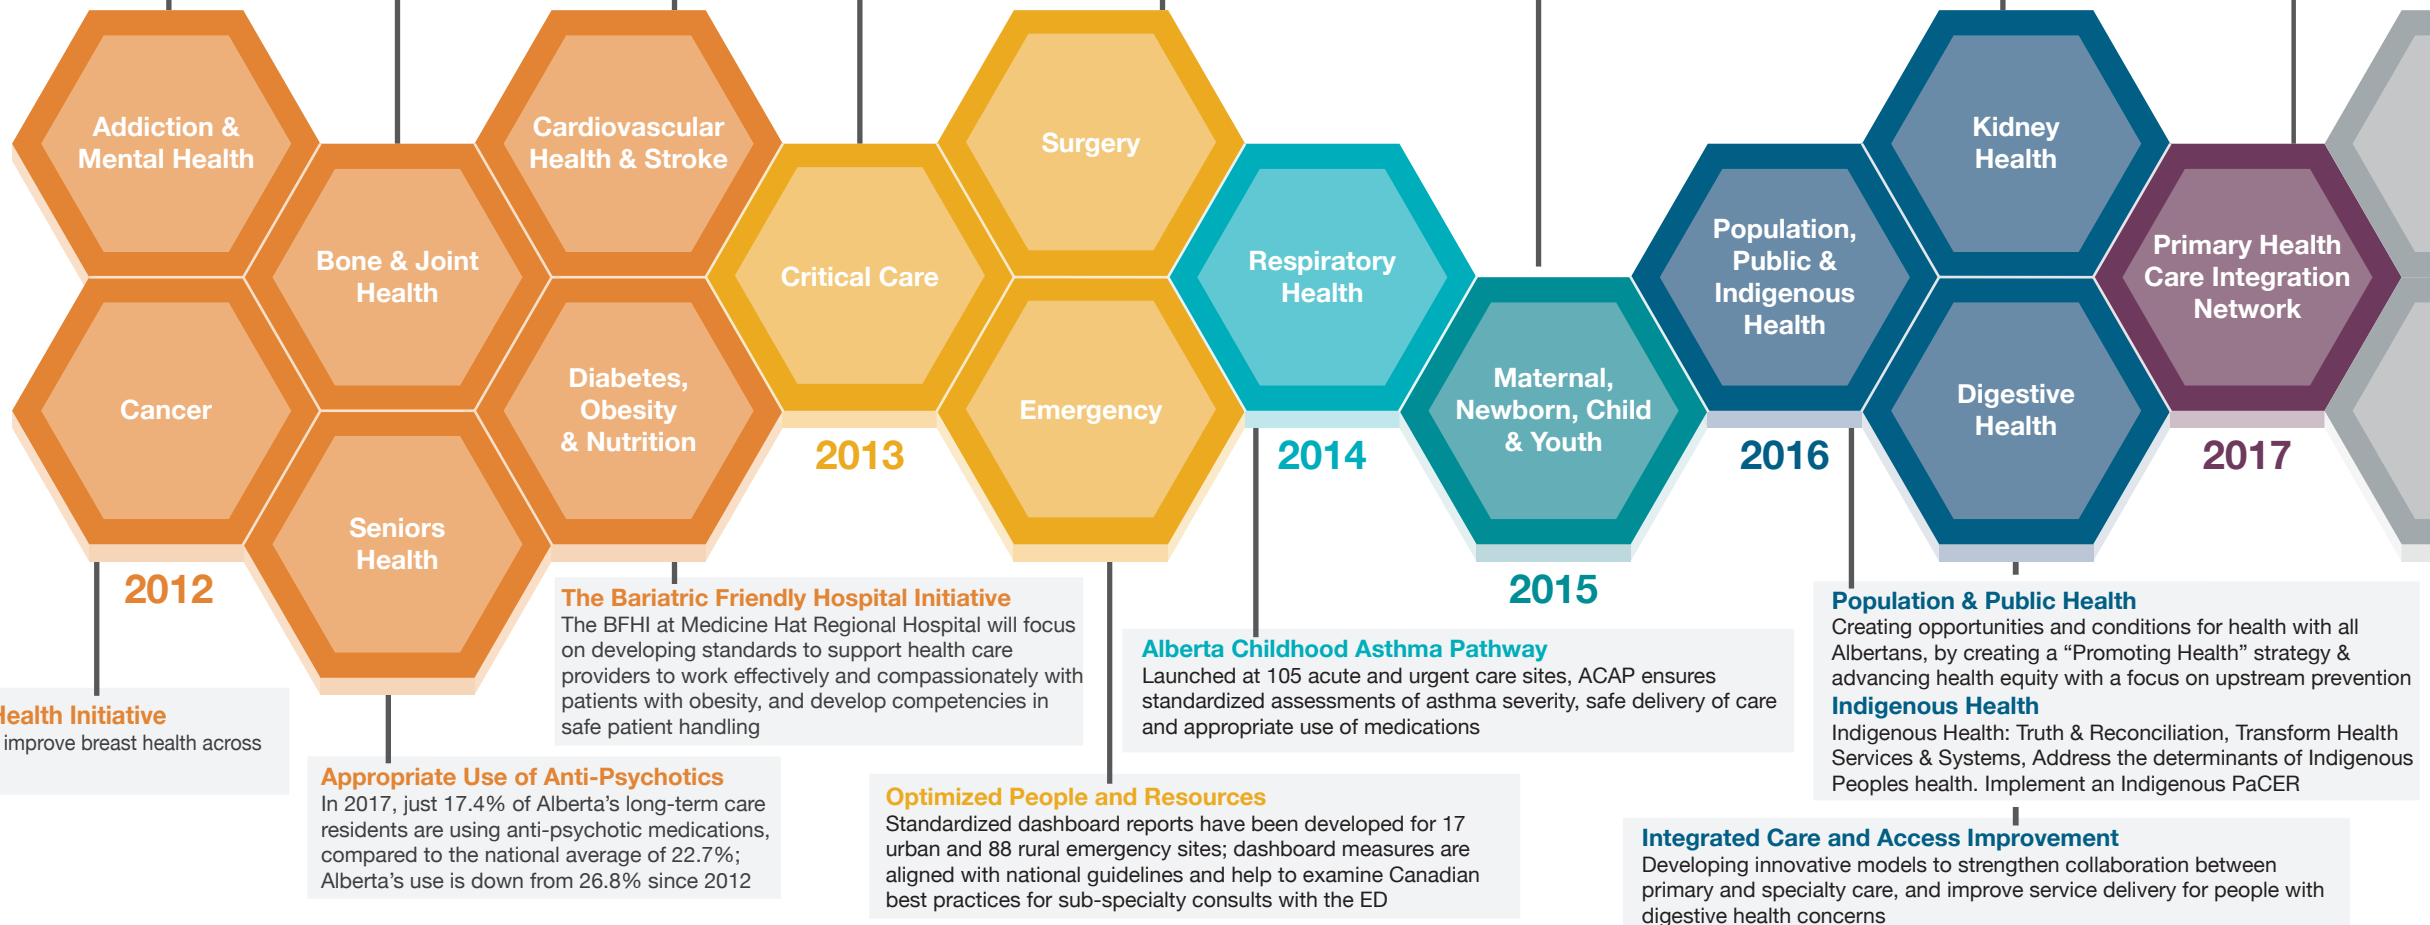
Addiction & Mental Health

Bone & Joint Health

Cardiovascular Health & Stroke

Cancer

Seniors Health

Diabetes, Obesity & Nutrition

2012

Critical Care

2013

Surgery

Emergency

Respiratory Health

2014

Maternal, Newborn, Child & Youth

2015

Population, Public & Indigenous Health

2016

Kidney Health

Digestive Health

Primary Health Care Integration Network

2017

The Bariatric Friendly Hospital Initiative
The BFHI at Medicine Hat Regional Hospital will focus on developing standards to support health care providers to work effectively and compassionately with patients with obesity, and develop competencies in safe patient handling

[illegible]ealth Initiative
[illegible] improve breast health across

Appropriate Use of Anti-Psychotics
In 2017, just 17.4% of Alberta's long-term care residents are using anti-psychotic medications, compared to the national average of 22.7%; Alberta's use is down from 26.8% since 2012

Alberta Childhood Asthma Pathway
Launched at 105 acute and urgent care sites, ACAP ensures standardized assessments of asthma severity, safe delivery of care and appropriate use of medications

Optimized People and Resources
Standardized dashboard reports have been developed for 17 urban and 88 rural emergency sites; dashboard measures are aligned with national guidelines and help to examine Canadian best practices for sub-specialty consults with the ED

Population & Public Health
Creating opportunities and conditions for health with all Albertans, by creating a "Promoting Health" strategy & advancing health equity with a focus on upstream prevention
Indigenous Health
Indigenous Health: Truth & Reconciliation, Transform Health Services & Systems, Address the determinants of Indigenous Peoples health. Implement an Indigenous PaCER

Integrated Care and Access Improvement
Developing innovative models to strengthen collaboration between primary and specialty care, and improve service delivery for people with digestive health concerns